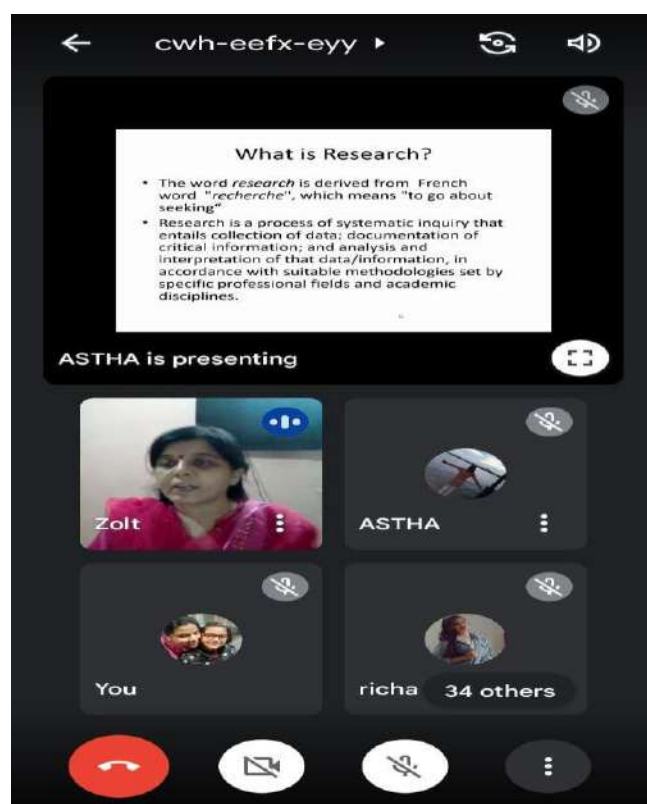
cwh-eefx-eyy ▸

What is Research?

• The word *research* is derived from French word "*recherche*", which means "to go about seeking"

• Research is a process of systematic inquiry that entails collection of data; documentation of critical information; and analysis and interpretation of that data/information, in accordance with suitable methodologies set by specific professional fields and academic disciplines.

ASTHA is presenting

Zolt

ASTHA

You

richa

34 others